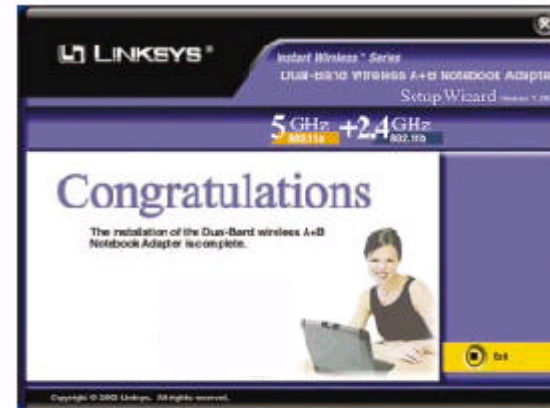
LINKSYS®

Instant Wireless™ Series
Dual-Band Wireless A+B Notebook Adapter
Setup Wizard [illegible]

5 GHz 802.11a + 2.4 GHz 802.11b

Congratulations

The installation of the Dual-Band wireless A+B Notebook Adapter is complete.

Exit

Copyright © 2002 Linksys. All rights reserved.